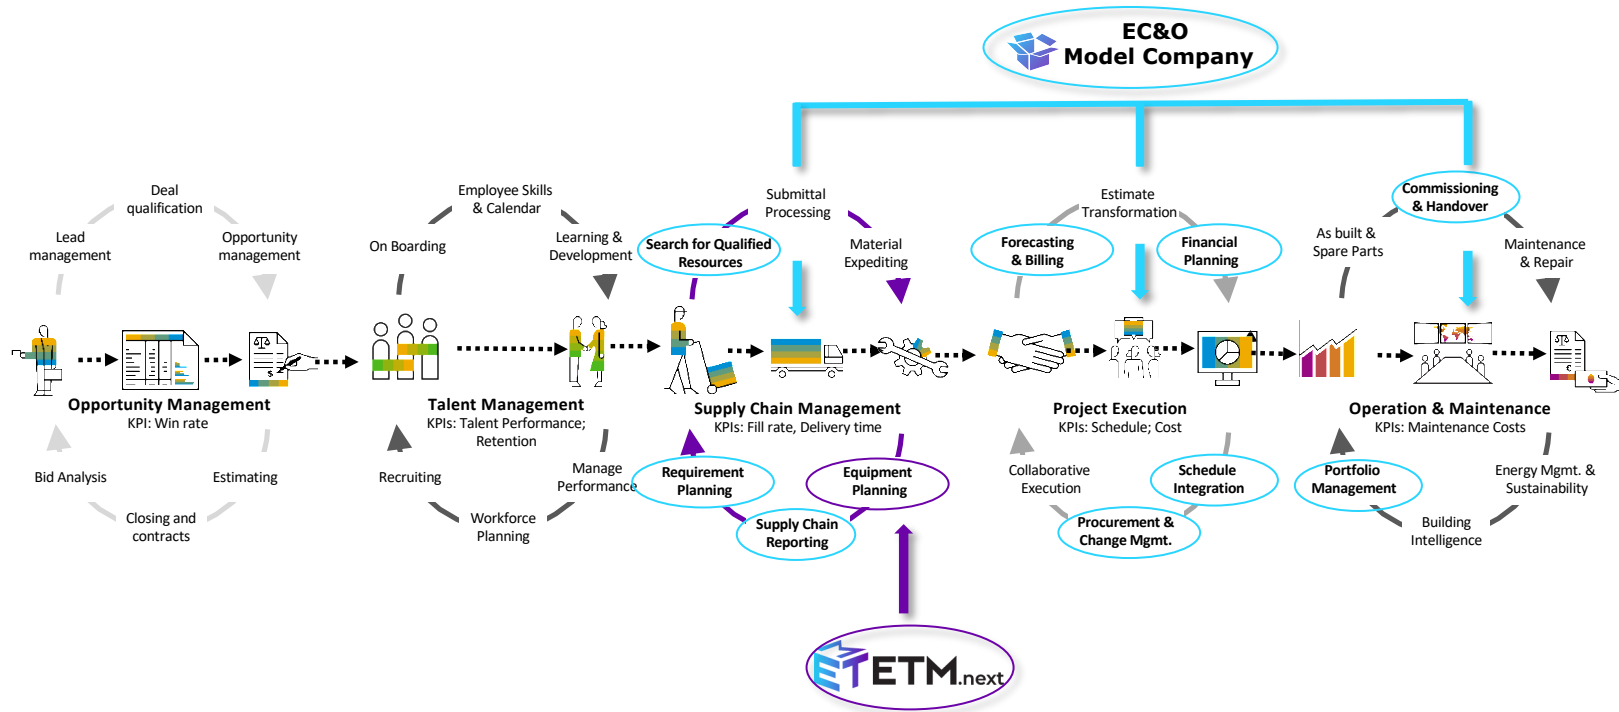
EC&O
Model Company

Deal qualification
Lead management
Opportunity management
Opportunity Management
KPI: Win rate
Bid Analysis
Estimating
Closing and contracts

Employee Skills & Calendar
On Boarding
Learning & Development
Talent Management
KPIs: Talent Performance; Retention
Recruiting
Manage Performance
Workforce Planning

Submittal Processing
Search for Qualified Resources
Material Expediting
Supply Chain Management
KPIs: Fill rate, Delivery time
Requirement Planning
Equipment Planning
Supply Chain Reporting

Estimate Transformation
Forecasting & Billing
Financial Planning
Project Execution
KPIs: Schedule; Cost
Collaborative Execution
Schedule Integration
Procurement & Change Mgmt.

Commissioning & Handover
As built & Spare Parts
Maintenance & Repair
Operation & Maintenance
KPIs: Maintenance Costs
Portfolio Management
Energy Mgmt. & Sustainability
Building Intelligence

ETM.next